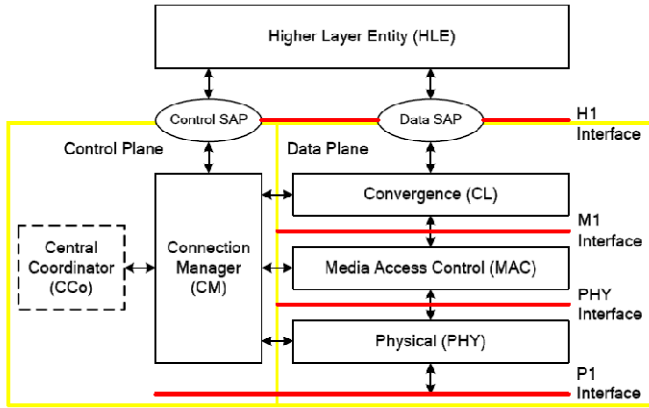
Higher Layer Entity (HLE)

Control SAP

Data SAP

H1 Interface

Control Plane

Data Plane

Convergence (CL)

M1 Interface

Central Coordinator (CCo)

Connection Manager (CM)

Media Access Control (MAC)

PHY Interface

Physical (PHY)

P1 Interface